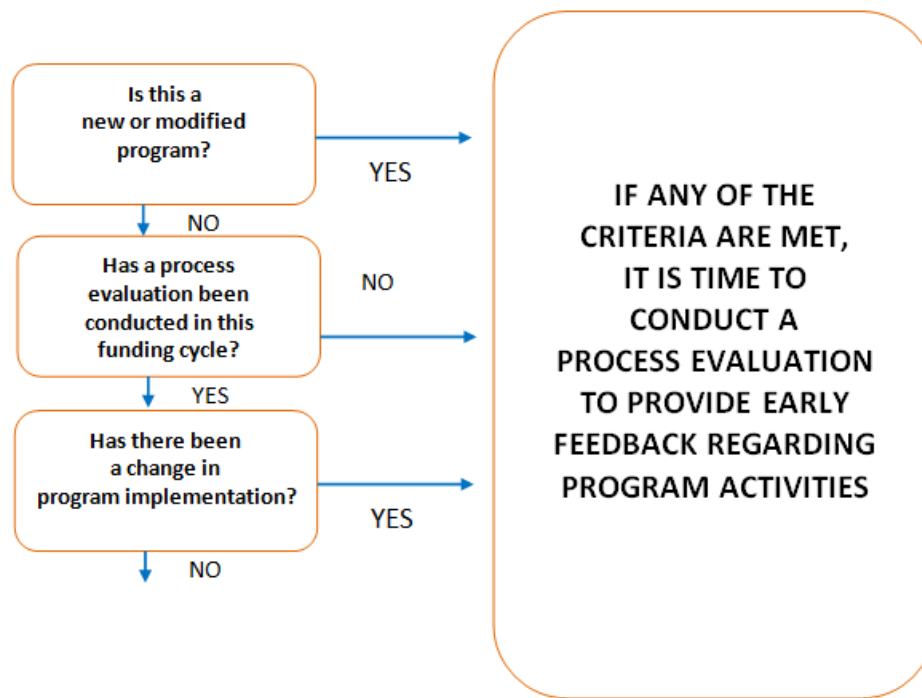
Is this a new or modified program?

YES

NO

Has a process evaluation been conducted in this funding cycle?

NO

YES

Has there been a change in program implementation?

YES

NO

IF ANY OF THE CRITERIA ARE MET, IT IS TIME TO CONDUCT A PROCESS EVALUATION TO PROVIDE EARLY FEEDBACK REGARDING PROGRAM ACTIVITIES